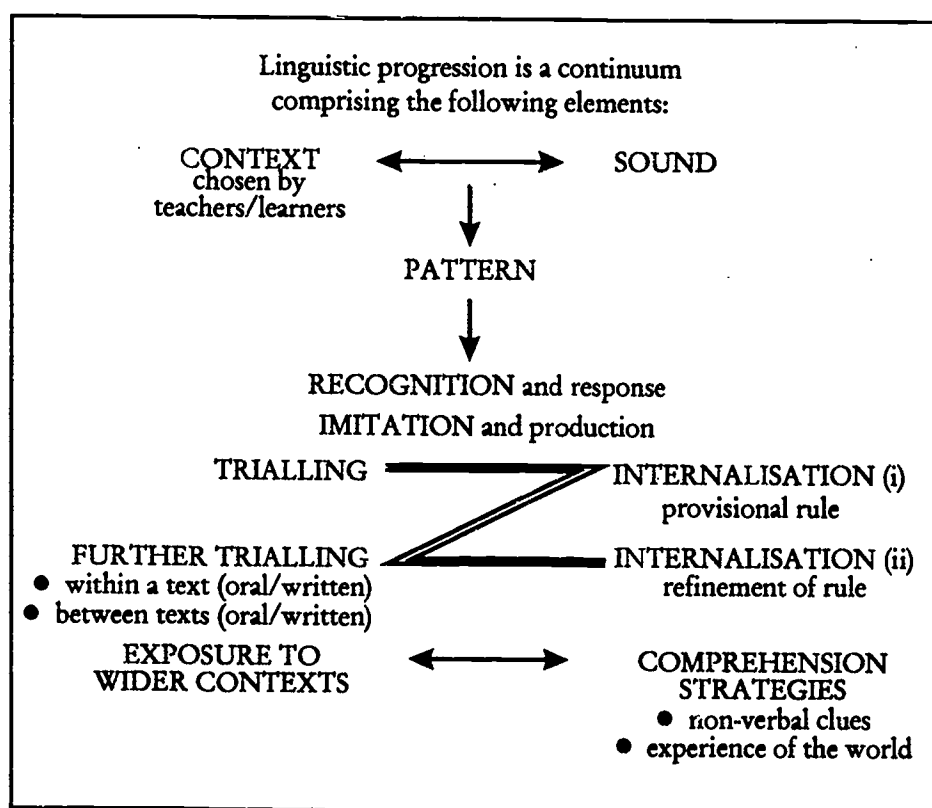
Linguistic progression is a continuum comprising the following elements:

CONTEXT chosen by teachers/learners

SOUND

PATTERN

RECOGNITION and response

IMITATION and production

TRIALLING

INTERNALISATION (i) provisional rule

FURTHER TRIALLING
- within a text (oral/written)
- between texts (oral/written)

INTERNALISATION (ii) refinement of rule

EXPOSURE TO WIDER CONTEXTS

COMPREHENSION STRATEGIES
- non-verbal clues
- experience of the world